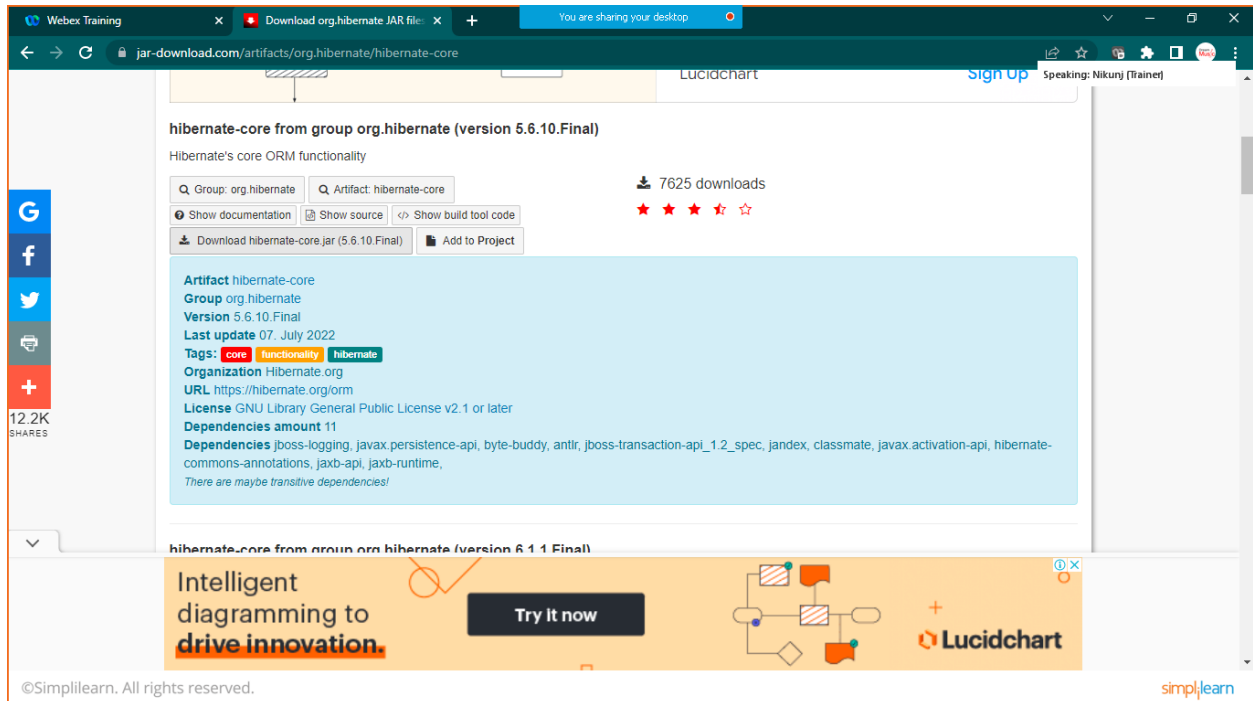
Webex Training
Download org.hibernate JAR files
You are sharing your desktop
jar-download.com/artifacts/org.hibernate/hibernate-core
Lucidchart
Sign Up
Speaking: Nikunj [Trainer]

hibernate-core from group org.hibernate (version 5.6.10.Final)

Hibernate's core ORM functionality

Group: org.hibernate
Artifact: hibernate-core
Show documentation
Show source
Show build tool code
Download hibernate-core.jar (5.6.10.Final)
Add to Project

7625 downloads

Artifact hibernate-core
Group org.hibernate
Version 5.6.10.Final
Last update 07. July 2022
Tags: core functionality hibernate
Organization Hibernate.org
URL https://hibernate.org/orm
License GNU Library General Public License v2.1 or later
Dependencies amount 11
Dependencies jboss-logging, javax.persistence-api, byte-buddy, antlr, jboss-transaction-api_1.2_spec, jandex, classmate, javax.activation-api, hibernate-commons-annotations, jaxb-api, jaxb-runtime,
There are maybe transitive dependencies!

12.2K
SHARES

hibernate-core from group org.hibernate (version 6.1.1.Final)

Intelligent diagramming to drive innovation.
Try it now
Lucidchart

©Simplilearn. All rights reserved.
simplilearn